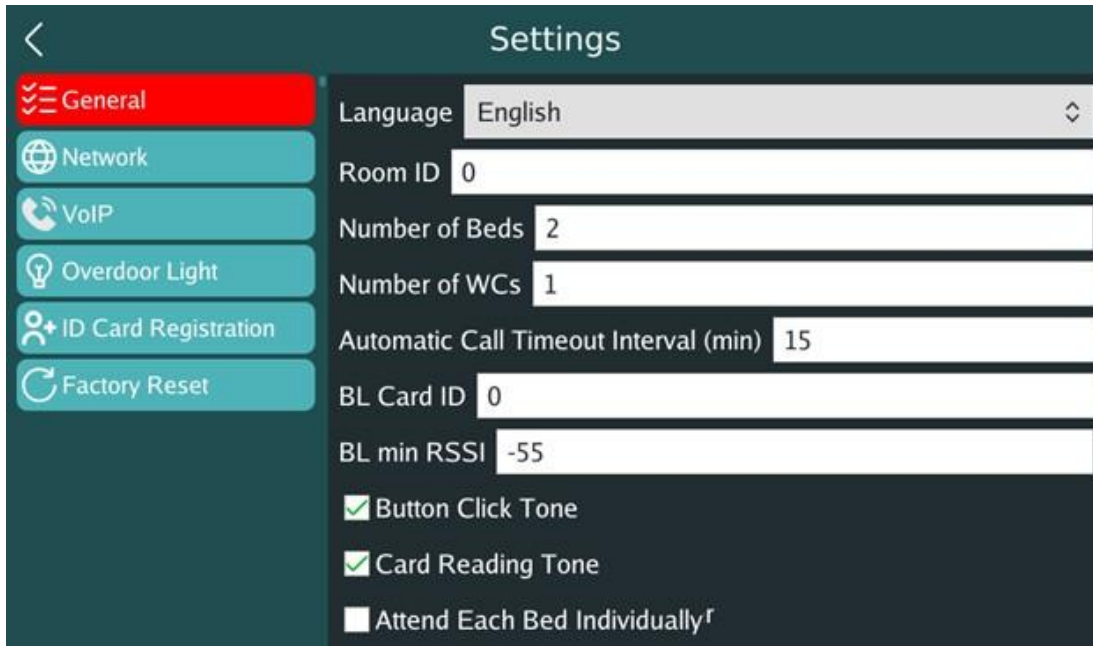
Settings

General
Network
VoIP
Overdoor Light
ID Card Registration
Factory Reset

Language English
Room ID 0
Number of Beds 2
Number of WCs 1
Automatic Call Timeout Interval (min) 15
BL Card ID 0
BL min RSSI -55
Button Click Tone
Card Reading Tone
Attend Each Bed Individually